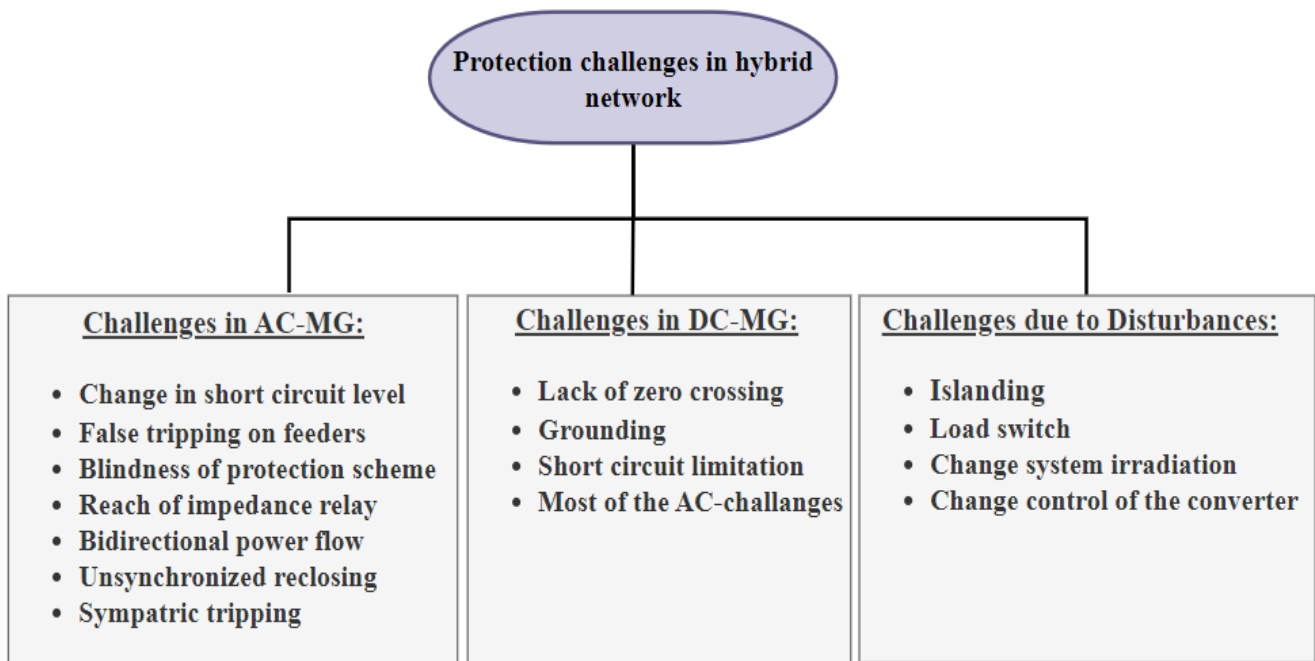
Protection challenges in hybrid network

Challenges in AC-MG:

- Change in short circuit level
- False tripping on feeders
- Blindness of protection scheme
- Reach of impedance relay
- Bidirectional power flow
- Unsynchronized reclosing
- Sympatric tripping

Challenges in DC-MG:

- Lack of zero crossing
- Grounding
- Short circuit limitation
- Most of the AC-challanges

Challenges due to Disturbances:

- Islanding
- Load switch
- Change system irradiation
- Change control of the converter